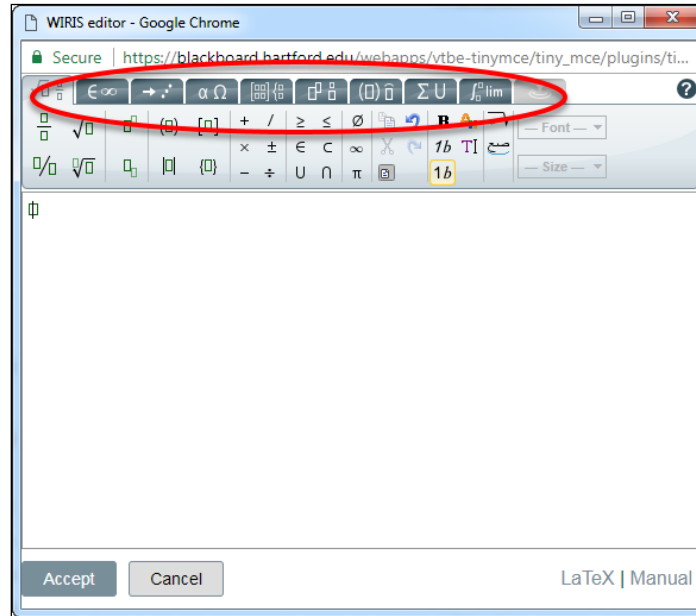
WIRIS editor - Google Chrome

Secure | https://blackboard.hartford.edu/webapps/vtbe-tinymce/tiny_mce/plugins/ti...

$\in\infty$ $\alpha\ \Omega$ $\Sigma\ \cup$ lim

+ / ≥ ≤ ∅ B A

× ± ∈ ⊂ ∞ 1b TI

− ÷ ∪ ∩ π 1b

— Font —

— Size —

Accept Cancel LaTeX | Manual